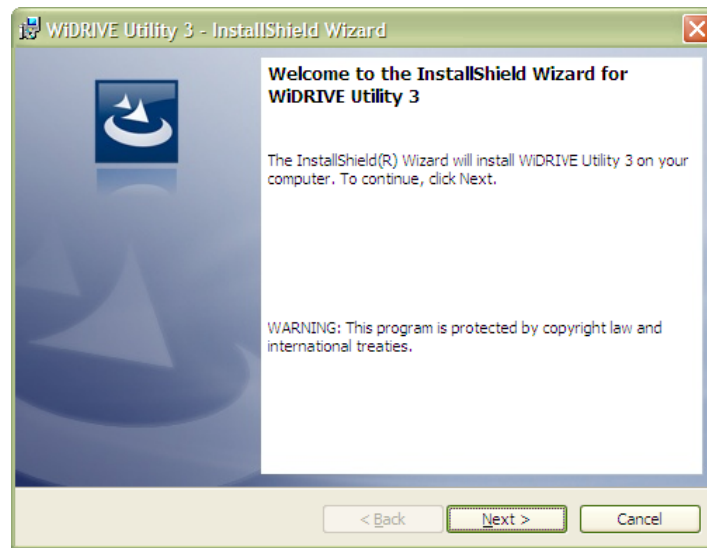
WiDRIVE Utility 3 - InstallShield Wizard

Welcome to the InstallShield Wizard for WiDRIVE Utility 3

The InstallShield(R) Wizard will install WiDRIVE Utility 3 on your computer. To continue, click Next.

WARNING: This program is protected by copyright law and international treaties.

< Back

Next >

Cancel